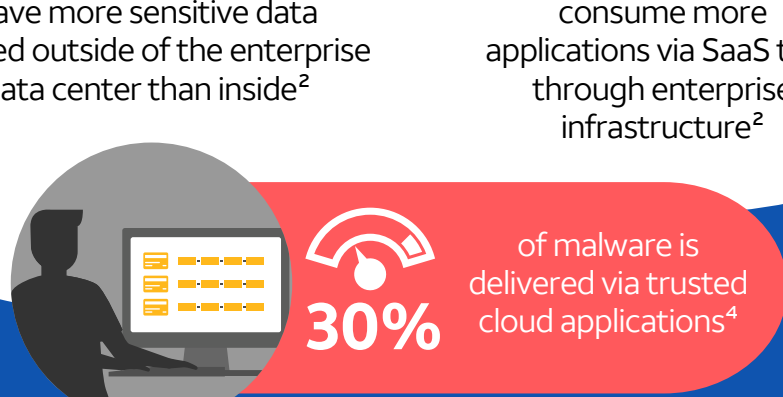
ave more sensitive data ed outside of the enterprise ata center than inside²

consume more applications via SaaS t through enterprise infrastructure²

30%

of malware is delivered via trusted cloud applications⁴